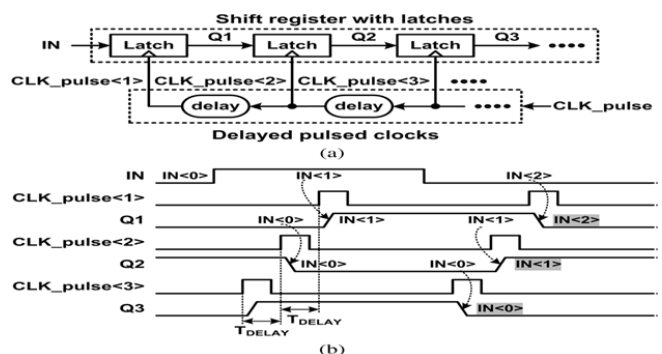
Shift register with latches

IN

Latch

Q1

Latch

Q2

Latch

Q3

••••

CLK_pulse<1>

CLK_pulse<2>

CLK_pulse<3>

••••

delay

delay

••••

CLK_pulse

Delayed pulsed clocks

(a)

IN

IN<0>

IN<1>

IN<2>

CLK_pulse<1>

Q1

IN<0>

IN<1>

IN<1>

IN<2>

CLK_pulse<2>

Q2

IN<0>

IN<0>

IN<1>

CLK_pulse<3>

Q3

IN<0>

$T_{DELAY}$

$T_{DELAY}$

(b)